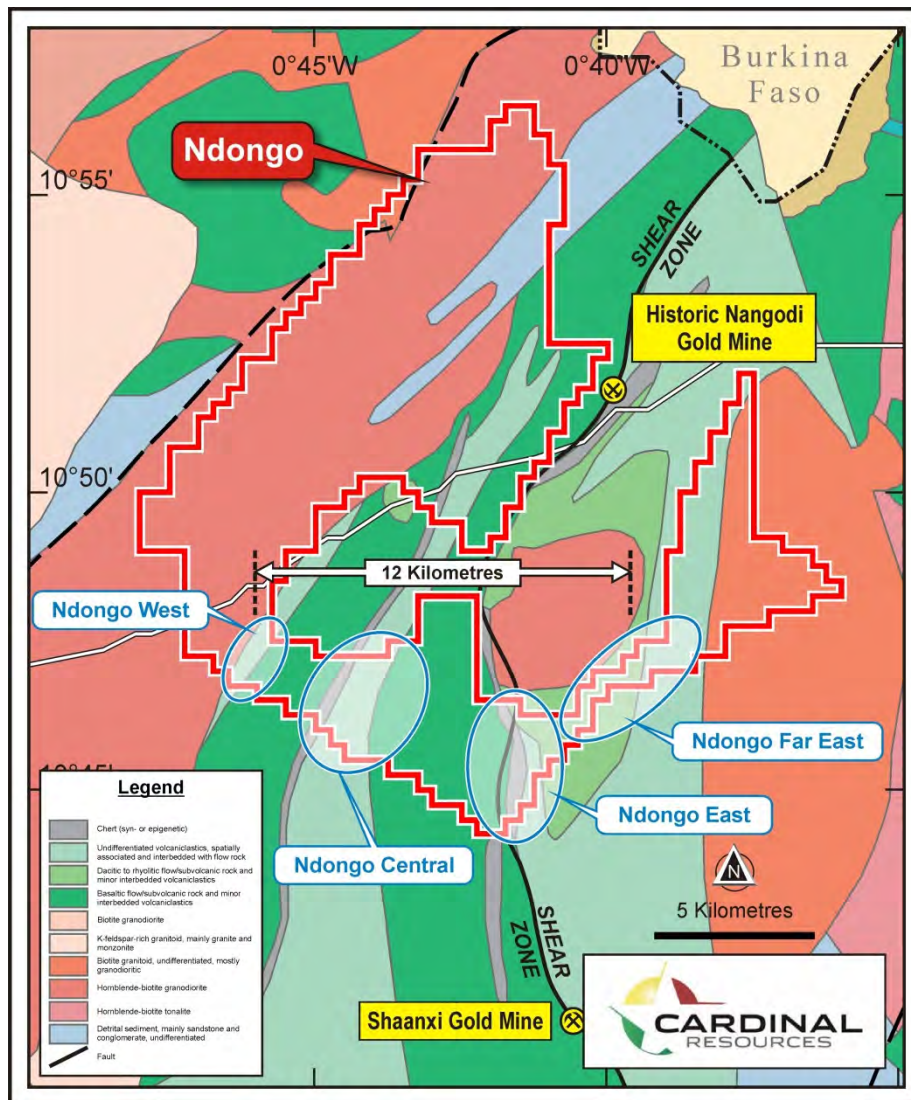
0°45'W
0°40'W
Burkina Faso
Ndongo
10°55'
SHEAR ZONE
Historic Nangodi Gold Mine
10°50'
12 Kilometres
Ndongo West
Ndongo Far East
10°45'
Ndongo East
Ndongo Central
Legend
Chert (syn- or epigenetic)
Undifferentiated volcaniclastics, spatially associated and interbedded with flow rock
Dacitic to rhyolitic flow/subvolcanic rock and minor interbedded volcaniclastics
Basaltic flow/subvolcanic rock and minor interbedded volcaniclastics
Biotite granodiorite
K-feldspar-rich granitoid, mainly granite and monzonite
Biotite granitoid, undifferentiated, mostly granodioritic
Hornblende-biotite granodiorite
Hornblende-biotite tonalite
Detrital sediment, mainly sandstone and conglomerate, undifferentiated
Fault
N
5 Kilometres
SHEAR ZONE
Shaanxi Gold Mine
CARDINAL RESOURCES